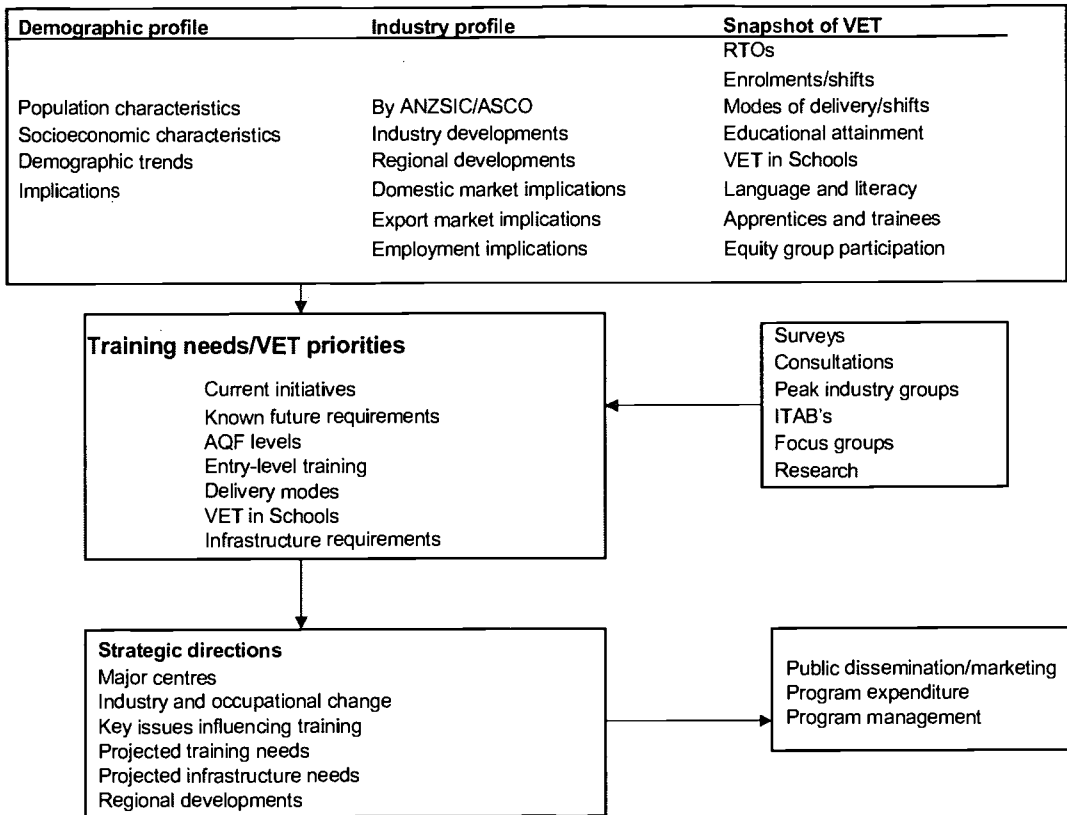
Demographic profile

Population characteristics
Socioeconomic characteristics
Demographic trends
Implications

Industry profile

By ANZSIC/ASCO
Industry developments
Regional developments
Domestic market implications
Export market implications
Employment implications

Snapshot of VET
RTOs
Enrolments/shifts
Modes of delivery/shifts
Educational attainment
VET in Schools
Language and literacy
Apprentices and trainees
Equity group participation

Training needs/VET priorities
Current initiatives
Known future requirements
AQF levels
Entry-level training
Delivery modes
VET in Schools
Infrastructure requirements

Surveys
Consultations
Peak industry groups
ITAB's
Focus groups
Research

Strategic directions
Major centres
Industry and occupational change
Key issues influencing training
Projected training needs
Projected infrastructure needs
Regional developments

Public dissemination/marketing
Program expenditure
Program management